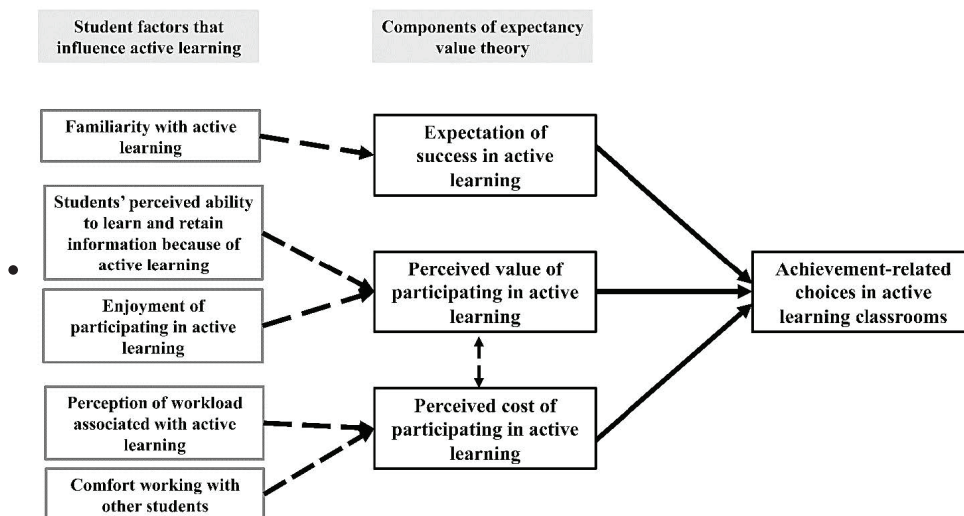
Student factors that influence active learning

Components of expectancy value theory

Familiarity with active learning

Expectation of success in active learning

Students' perceived ability to learn and retain information because of active learning

Enjoyment of participating in active learning

Perceived value of participating in active learning

Achievement-related choices in active learning classrooms

Perception of workload associated with active learning

Comfort working with other students

Perceived cost of participating in active learning